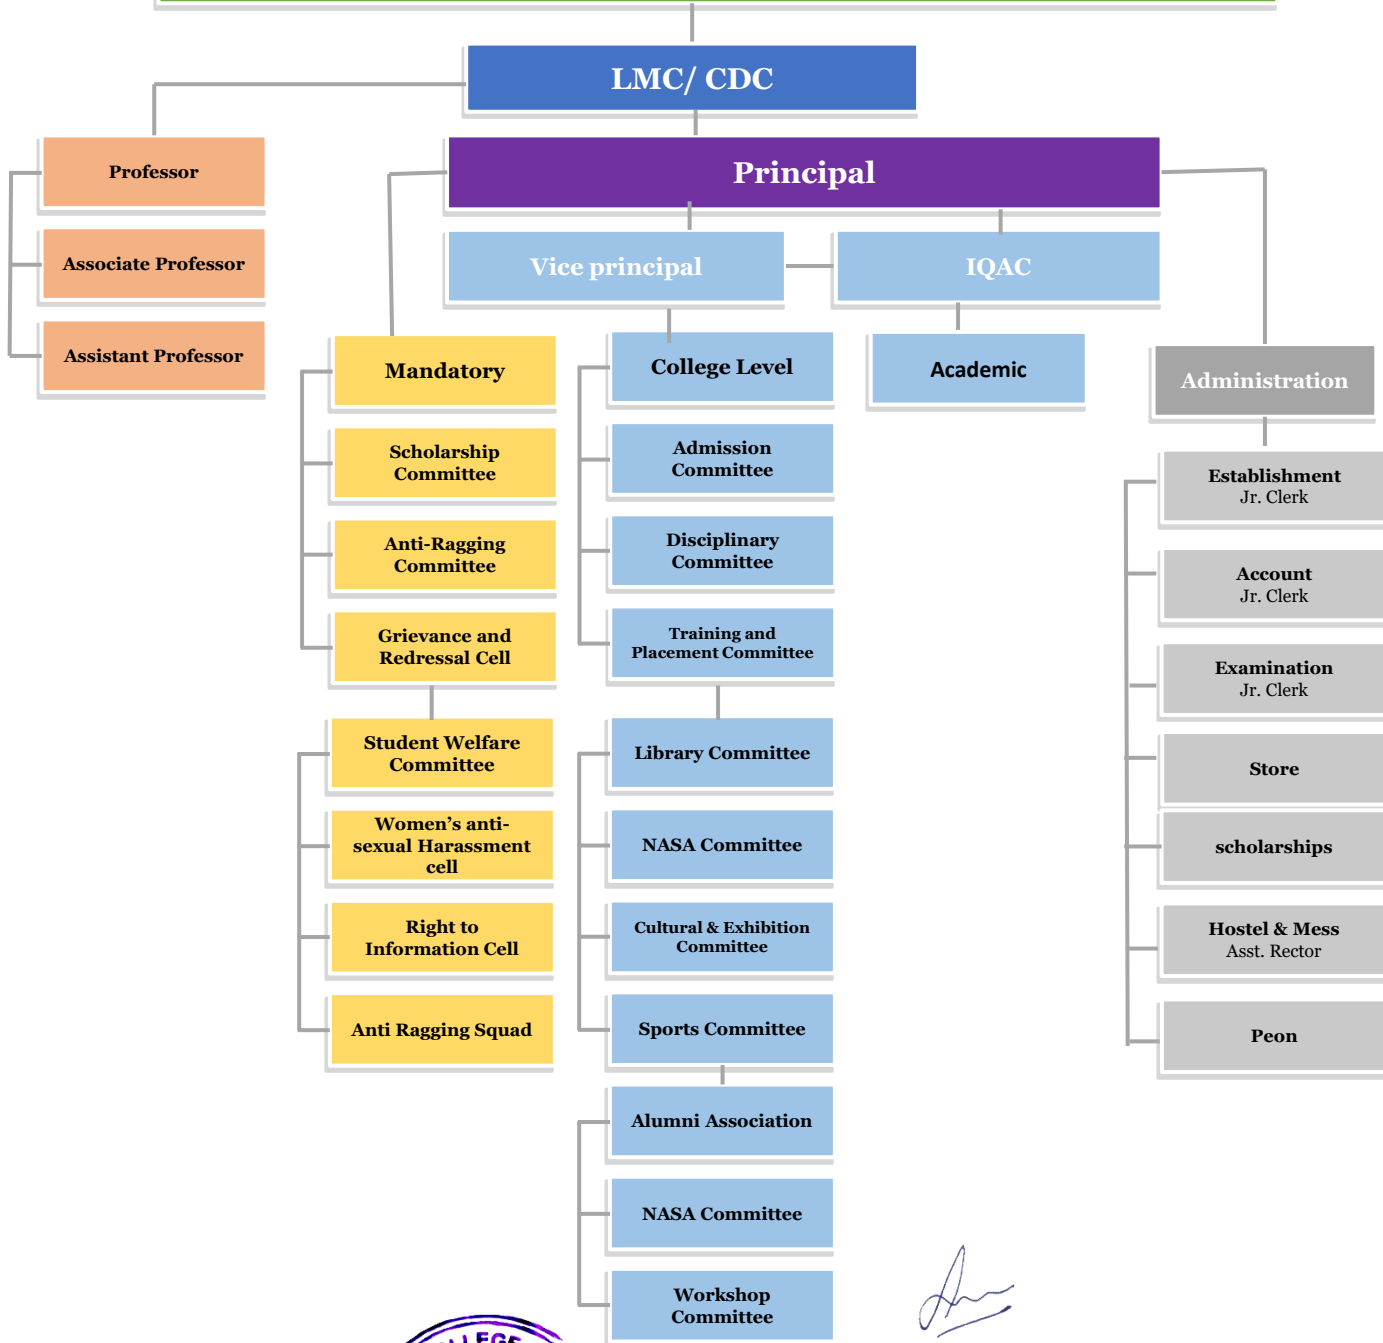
LMC/ CDC

Principal

Professor

Associate Professor

Assistant Professor

Vice principal

IQAC

Mandatory

Scholarship Committee

Anti-Ragging Committee

Grievance and Redressal Cell

Student Welfare Committee

Women's anti-sexual Harassment cell

Right to Information Cell

Anti Ragging Squad

College Level

Admission Committee

Disciplinary Committee

Training and Placement Committee

Library Committee

NASA Committee

Cultural & Exhibition Committee

Sports Committee

Alumni Association

NASA Committee

Workshop Committee

Academic

Administration

Establishment Jr. Clerk

Account Jr. Clerk

Examination Jr. Clerk

Store

scholarships

Hostel & Mess Asst. Rector

Peon

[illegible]LEGE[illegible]